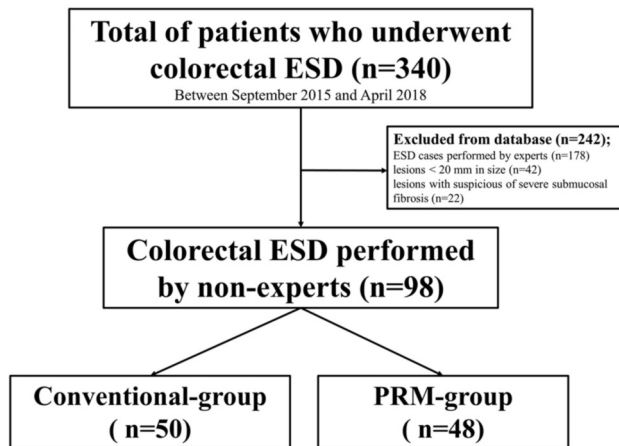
Total of patients who underwent colorectal ESD (n=340)
Between September 2015 and April 2018

Excluded from database (n=242);
ESD cases performed by experts (n=178)
lesions < 20 mm in size (n=42)
lesions with suspicious of severe submucosal fibrosis (n=22)

Colorectal ESD performed by non-experts (n=98)

Conventional-group ( n=50)

PRM-group ( n=48)